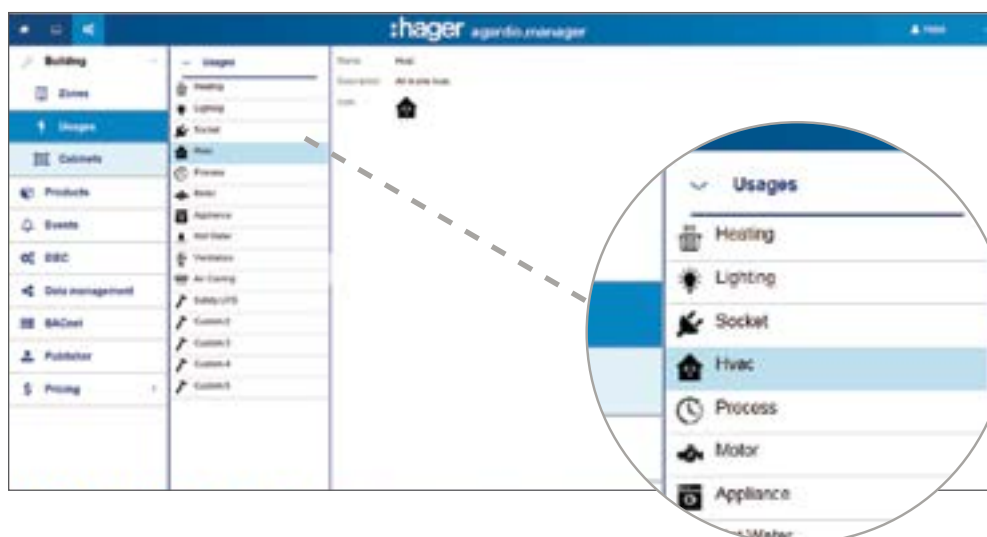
:hager agardio.manager

Building
Zones
Usages
Cabinets
Products
Events
DSC
Data management
BACnet
Publisher
Pricing

Usages
Heating
Lighting
Socket
Hvac
Process
Motor
Appliance
Hot Water
Ventilation
Air Cooling
Safety UTS
Custom 2
Custom 3
Custom 4
Custom 5

Name Hvac
Description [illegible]
Icon

Usages
Heating
Lighting
Socket
Hvac
Process
Motor
Appliance
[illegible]Water